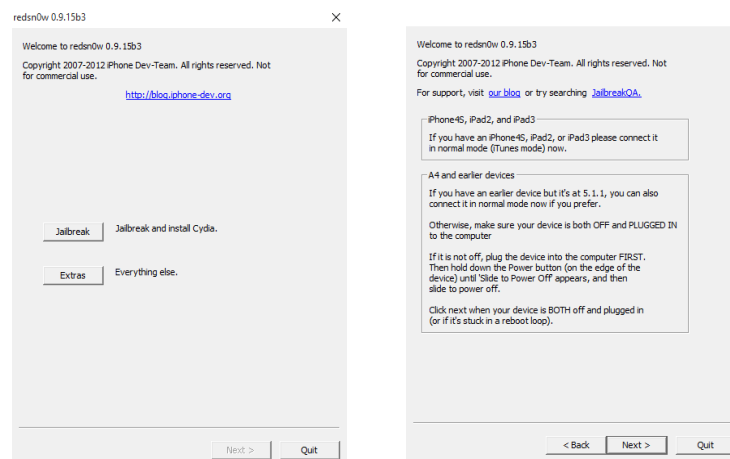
redsn0w 0.9.15b3

Welcome to redsn0w 0.9.15b3

Copyright 2007-2012 iPhone Dev-Team. All rights reserved. Not for commercial use.

http://blog.iphone-dev.org

Jailbreak Jailbreak and install Cydia.

Extras Everything else.

Next > Quit

Welcome to redsn0w 0.9.15b3

Copyright 2007-2012 iPhone Dev-Team. All rights reserved. Not for commercial use.

For support, visit our blog or try searching JailbreakQA.

iPhone4S, iPad2, and iPad3

If you have an iPhone4S, iPad2, or iPad3 please connect it in normal mode (iTunes mode) now.

A4 and earlier devices

If you have an earlier device but it's at 5.1.1, you can also connect it in normal mode now if you prefer.

Otherwise, make sure your device is both OFF and PLUGGED IN to the computer

If it is not off, plug the device into the computer FIRST. Then hold down the Power button (on the edge of the device) until 'Slide to Power Off' appears, and then slide to power off.

Click next when your device is BOTH off and plugged in (or if it's stuck in a reboot loop).

< Back Next > Quit